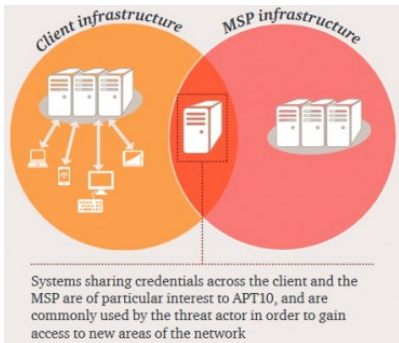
Client infrastructure

MSP infrastructure

Systems sharing credentials across the client and the MSP are of particular interest to APT10, and are commonly used by the threat actor in order to gain access to new areas of the network